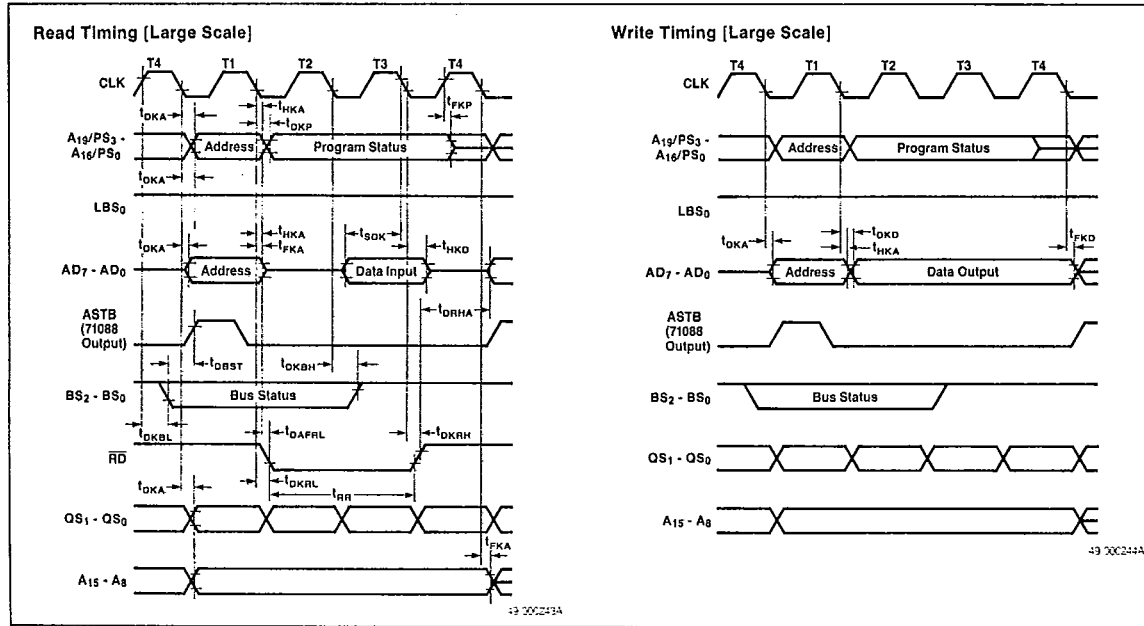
Read Timing [Large Scale]

T4 T1 T2 T3 T4

CLK

$t_{DKA}$

$t_{HKA}$

$t_{DKP}$

$t_{FKP}$

$A_{19}/PS_3$ - $A_{16}/PS_0$

Address

Program Status

$t_{DKA}$

$LBS_0$

$t_{DKA}$

$t_{HKA}$

$t_{FKA}$

$t_{SDK}$

$t_{HKD}$

$AD_7$ - $AD_0$

Address

Data Input

$t_{DRHA}$

ASTB (71088 Output)

$t_{DBST}$

$t_{DKBH}$

$BS_2$ - $BS_0$

Bus Status

$t_{DKBL}$

$t_{DAFRL}$

$t_{DKRH}$

$\overline{RD}$

$t_{DKA}$

$t_{DKRL}$

$t_{RR}$

$QS_1$ - $QS_0$

$t_{FKA}$

$A_{15}$ - $A_8$

49-000243A

Write Timing [Large Scale]

T4 T1 T2 T3 T4

CLK

$A_{19}/PS_3$ - $A_{16}/PS_0$

Address

Program Status

$LBS_0$

$t_{DKA}$

$t_{DKD}$

$t_{HKA}$

$t_{FKD}$

$AD_7$ - $AD_0$

Address

Data Output

ASTB (71088 Output)

$BS_2$ - $BS_0$

Bus Status

$QS_1$ - $QS_0$

$A_{15}$ - $A_8$

49-000244A